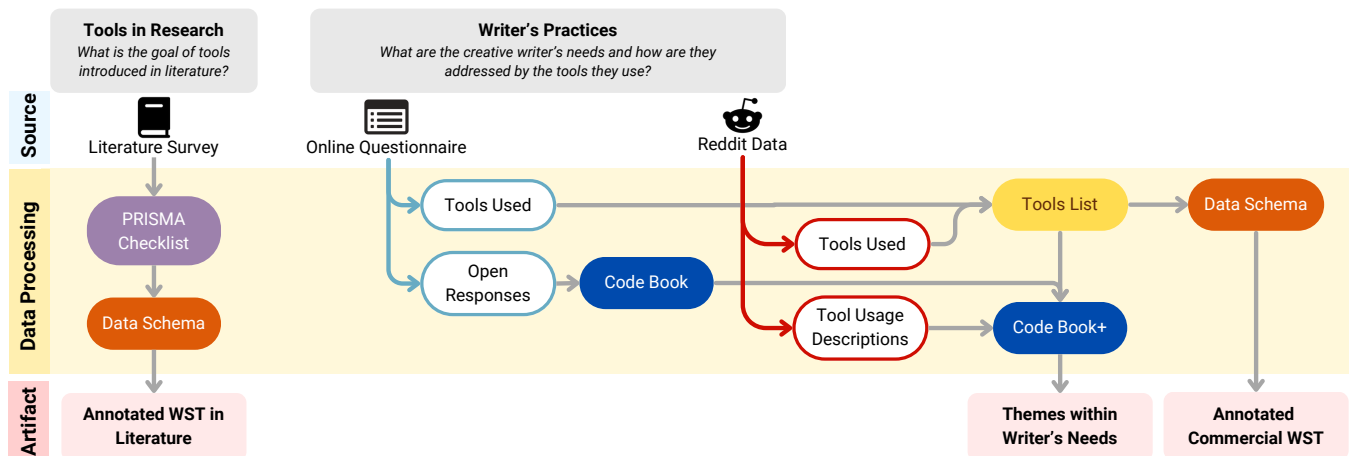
Tools in Research
What is the goal of tools introduced in literature?

Writer's Practices
What are the creative writer's needs and how are they addressed by the tools they use?

Source

Literature Survey

Online Questionnaire

Reddit Data

Data Processing

PRISMA Checklist

Data Schema

Tools Used

Open Responses

Code Book

Tools Used

Tool Usage Descriptions

Tools List

Code Book+

Data Schema

Artifact

Annotated WST in Literature

Themes within Writer's Needs

Annotated Commercial WST